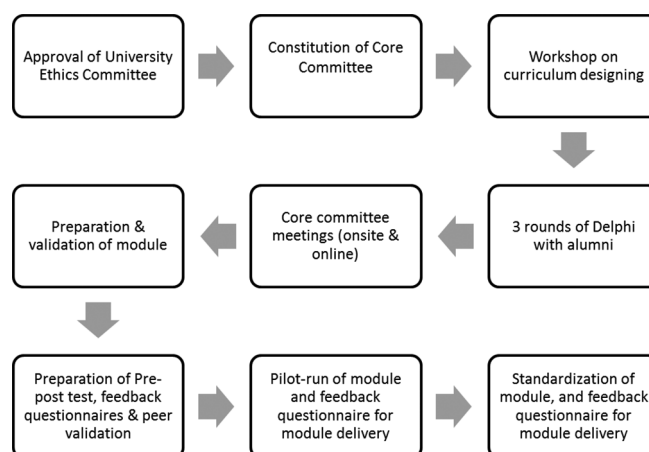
Approval of University Ethics Committee

Constitution of Core Committee

Workshop on curriculum designing

3 rounds of Delphi with alumni

Core committee meetings (onsite & online)

Preparation & validation of module

Preparation of Pre-post test, feedback questionnaires & peer validation

Pilot-run of module and feedback questionnaire for module delivery

Standardization of module, and feedback questionnaire for module delivery